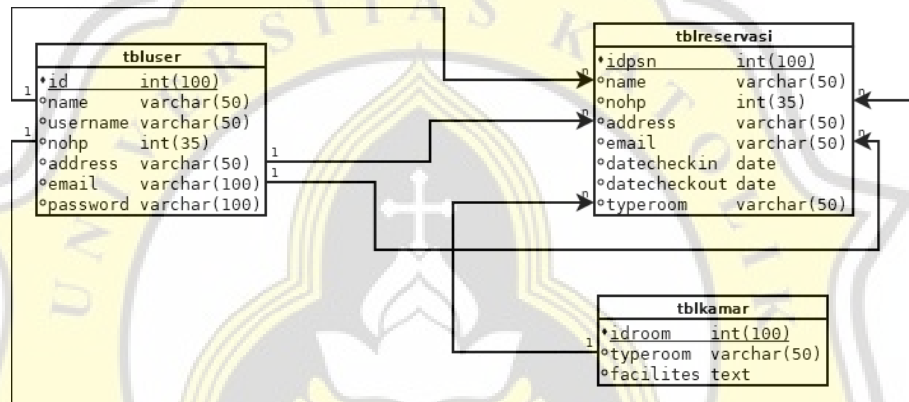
tbluser

| | |
|---|---|
| id | int(100) |
| name | varchar(50) |
| username | varchar(50) |
| nohp | int(35) |
| address | varchar(50) |
| email | varchar(100) |
| password | varchar(100) |

tblreservasi

| | |
|---|---|
| idpsn | int(100) |
| name | varchar(50) |
| nohp | int(35) |
| address | varchar(50) |
| email | varchar(50) |
| datecheckin | date |
| datecheckout | date |
| typeroom | varchar(50) |

tblkamar

| | |
|---|---|
| idroom | int(100) |
| typeroom | varchar(50) |
| facilites | text |

1
1
1
1
n
n
n
n
n
1